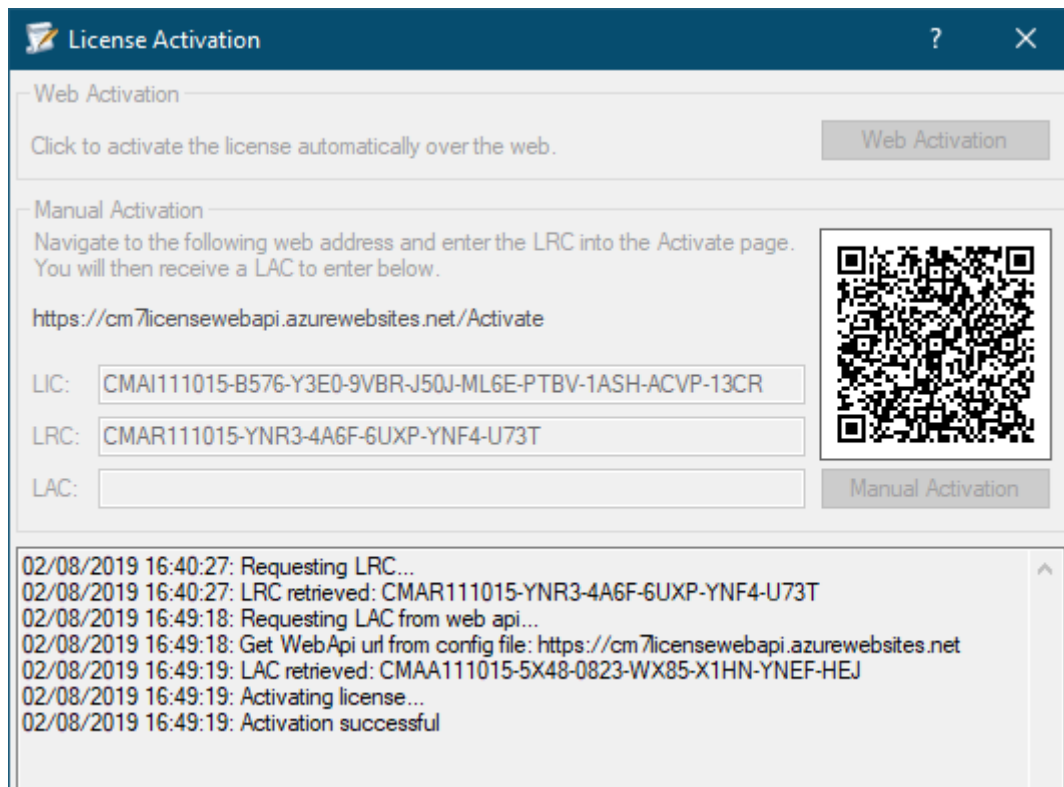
License Activation

?

Web Activation

Click to activate the license automatically over the web.

Web Activation

Manual Activation

Navigate to the following web address and enter the LRC into the Activate page. You will then receive a LAC to enter below.

https://cm7licensewebapi.azurewebsites.net/Activate

LIC: CMAI111015-B576-Y3E0-9VBR-J50J-ML6E-PTBV-1ASH-ACVP-13CR

LRC: CMAR111015-YNR3-4A6F-6UXP-YNF4-U73T

LAC:

Manual Activation

02/08/2019 16:40:27: Requesting LRC...
02/08/2019 16:40:27: LRC retrieved: CMAR111015-YNR3-4A6F-6UXP-YNF4-U73T
02/08/2019 16:49:18: Requesting LAC from web api...
02/08/2019 16:49:18: Get WebApi url from config file: https://cm7licensewebapi.azurewebsites.net
02/08/2019 16:49:19: LAC retrieved: CMAA111015-5X48-0823-WX85-X1HN-YNEF-HEJ
02/08/2019 16:49:19: Activating license...
02/08/2019 16:49:19: Activation successful